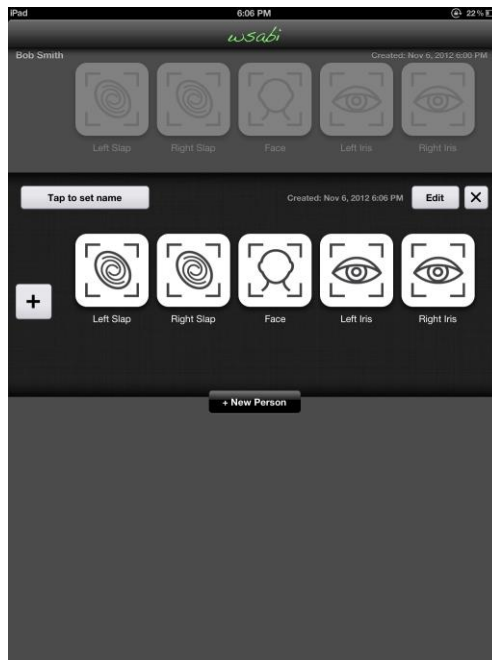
iPad
6:06 PM
22%

wsabi

Bob Smith
Created: Nov 6, 2012 6:00 PM

Left Slap
Right Slap
Face
Left Iris
Right Iris

Tap to set name
Created: Nov 6, 2012 6:06 PM
Edit
X

+
Left Slap
Right Slap
Face
Left Iris
Right Iris

+ New Person